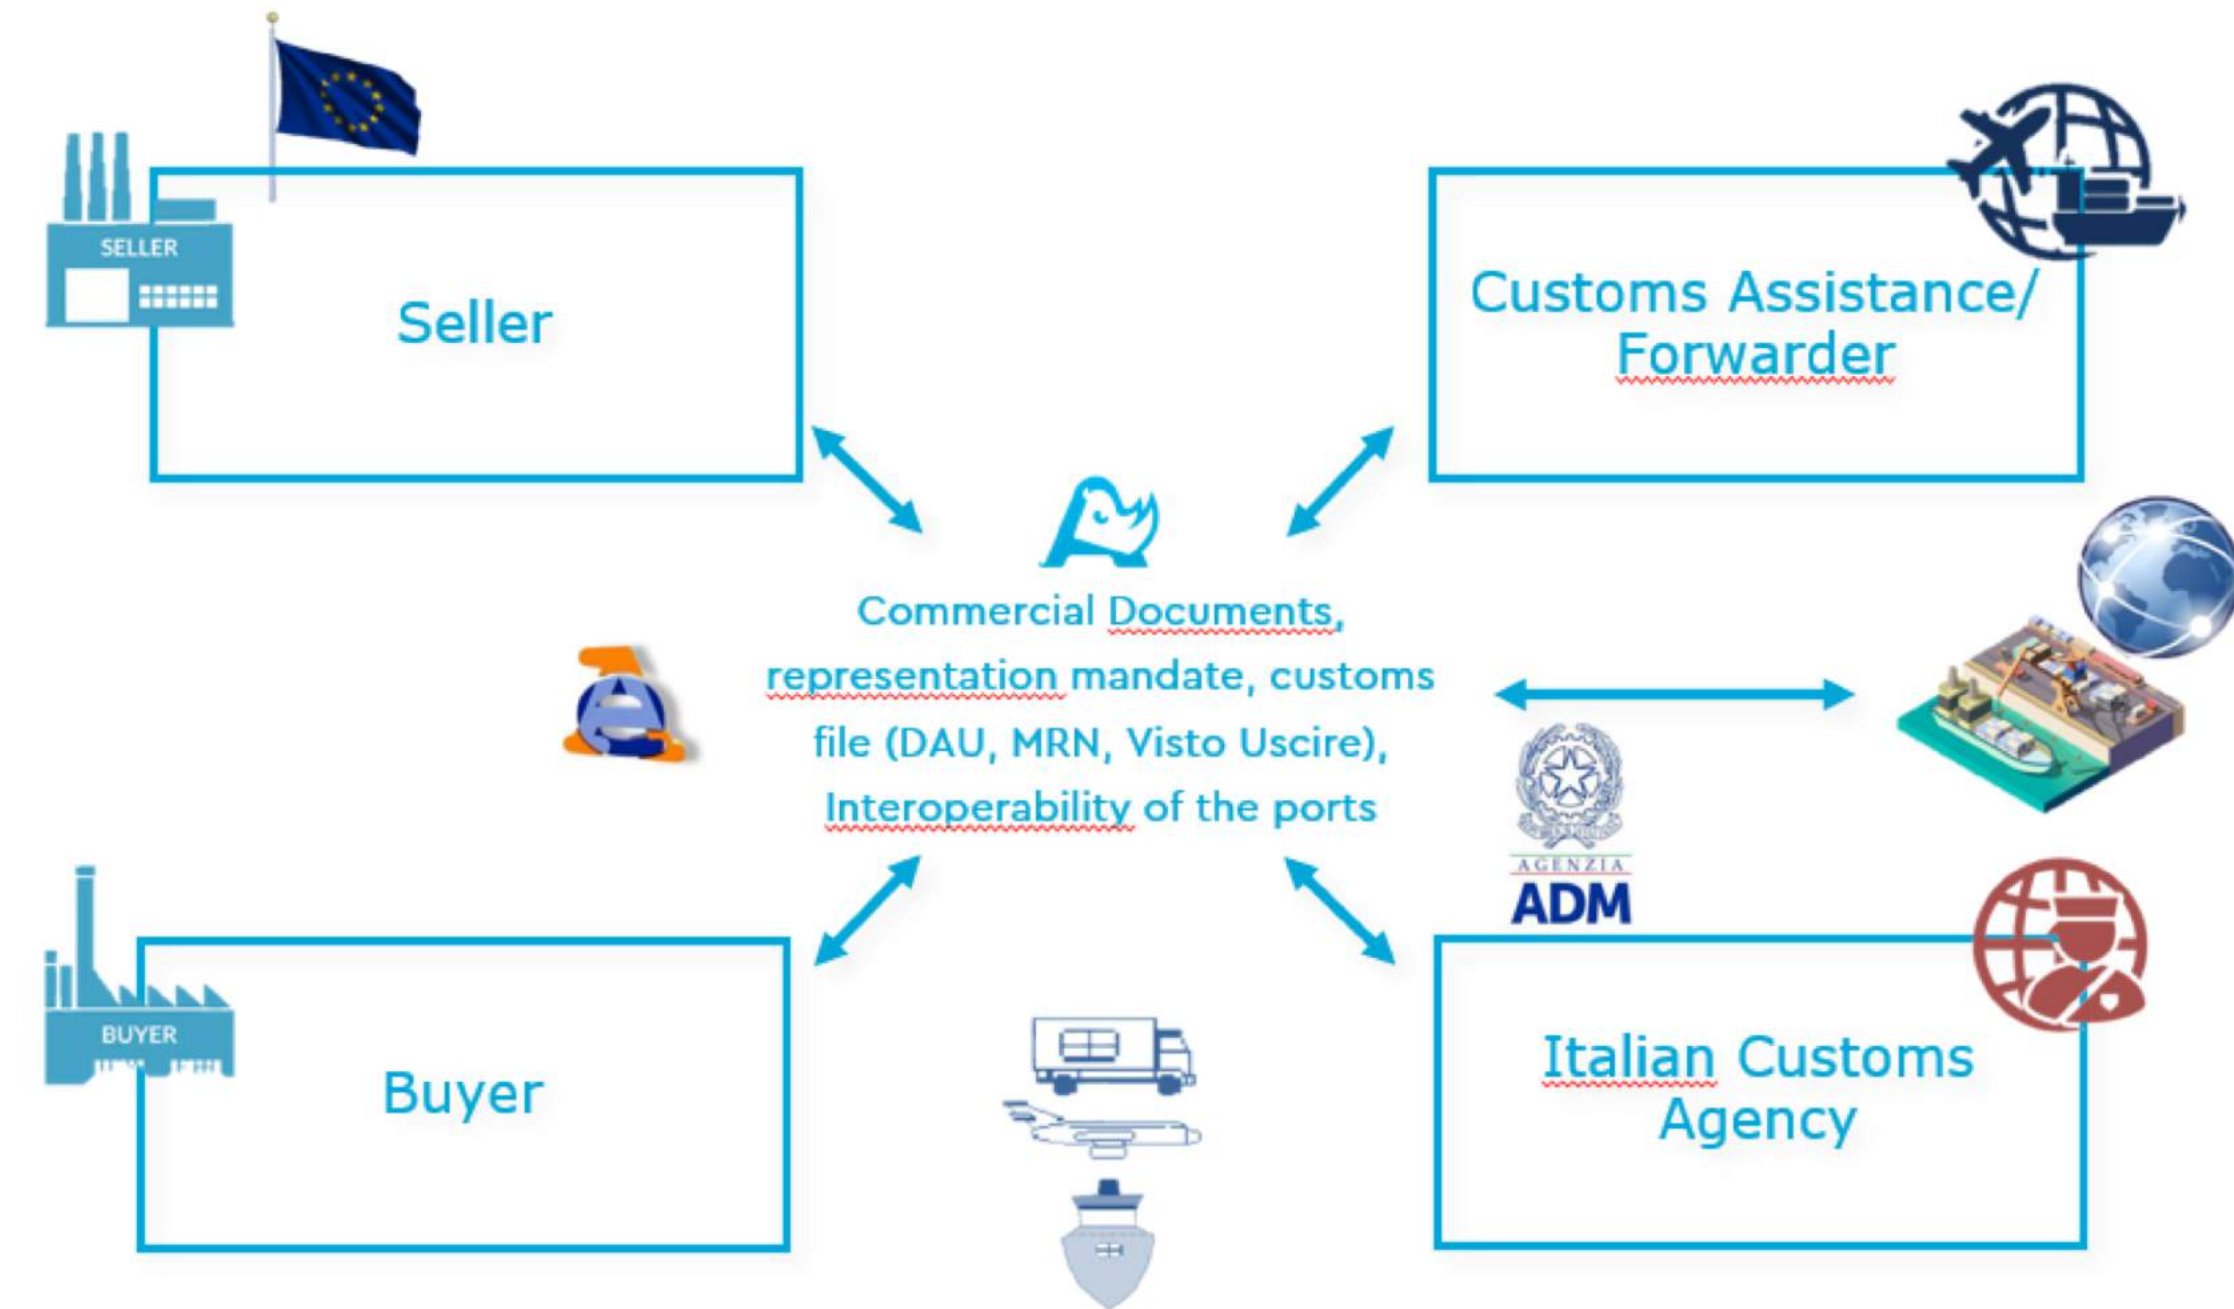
SELLER

Seller

Customs Assistance/ Forwarder

Commercial Documents, representation mandate, customs file (DAU, MRN, Visto Uscire), Interoperability of the ports

AGENZIA
ADM

BUYER

Buyer

Italian Customs Agency